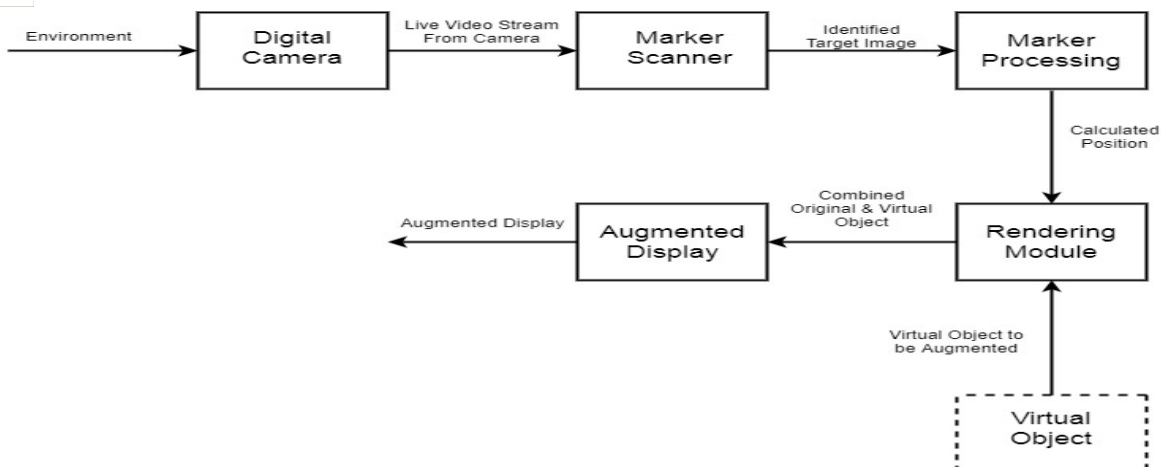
Environment

Digital Camera

Live Video Stream From Camera

Marker Scanner

Identified Target Image

Marker Processing

Calculated Position

Combined Original & Virtual Object

Augmented Display

Augmented Display

Rendering Module

Virtual Object to be Augmented

Virtual Object